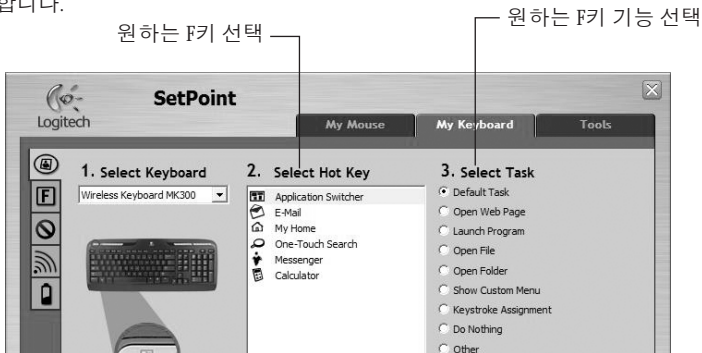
합니다.

원하는 F키 선택

원하는 F키 기능 선택

Logitech

SetPoint

My Mouse

My Keyboard

Tools

1. Select Keyboard

Wireless Keyboard MK300

2. Select Hot Key

Application Switcher

E-Mail

My Home

One-Touch Search

Messenger

Calculator

3. Select Task

Default Task

Open Web Page

Launch Program

Open File

Open Folder

Show Custom Menu

Keystroke Assignment

Do Nothing

Other